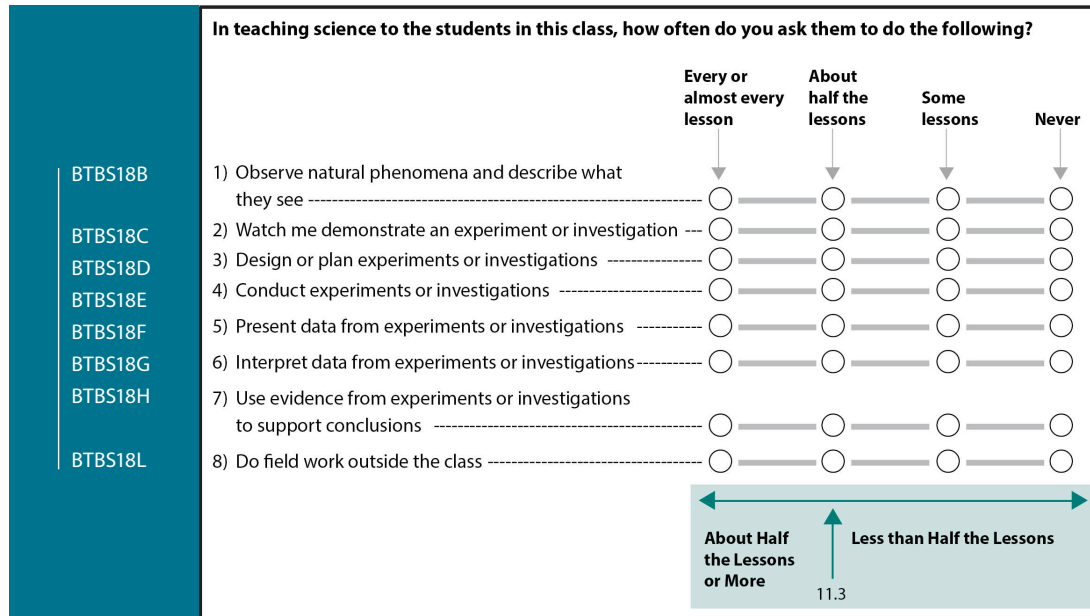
In teaching science to the students in this class, how often do you ask them to do the following?

| | | Every or almost every lesson | About half the lessons | Some lessons | Never |
|---|---|---|---|---|---|
| BTBS18B | 1) Observe natural phenomena and describe what they see | ◯ | ◯ | ◯ | ◯ |
| BTBS18C | 2) Watch me demonstrate an experiment or investigation | ◯ | ◯ | ◯ | ◯ |
| BTBS18D | 3) Design or plan experiments or investigations | ◯ | ◯ | ◯ | ◯ |
| BTBS18E | 4) Conduct experiments or investigations | ◯ | ◯ | ◯ | ◯ |
| BTBS18F | 5) Present data from experiments or investigations | ◯ | ◯ | ◯ | ◯ |
| BTBS18G | 6) Interpret data from experiments or investigations | ◯ | ◯ | ◯ | ◯ |
| BTBS18H | 7) Use evidence from experiments or investigations to support conclusions | ◯ | ◯ | ◯ | ◯ |
| BTBS18L | 8) Do field work outside the class | ◯ | ◯ | ◯ | ◯ |

About Half the Lessons or More

Less than Half the Lessons

11.3